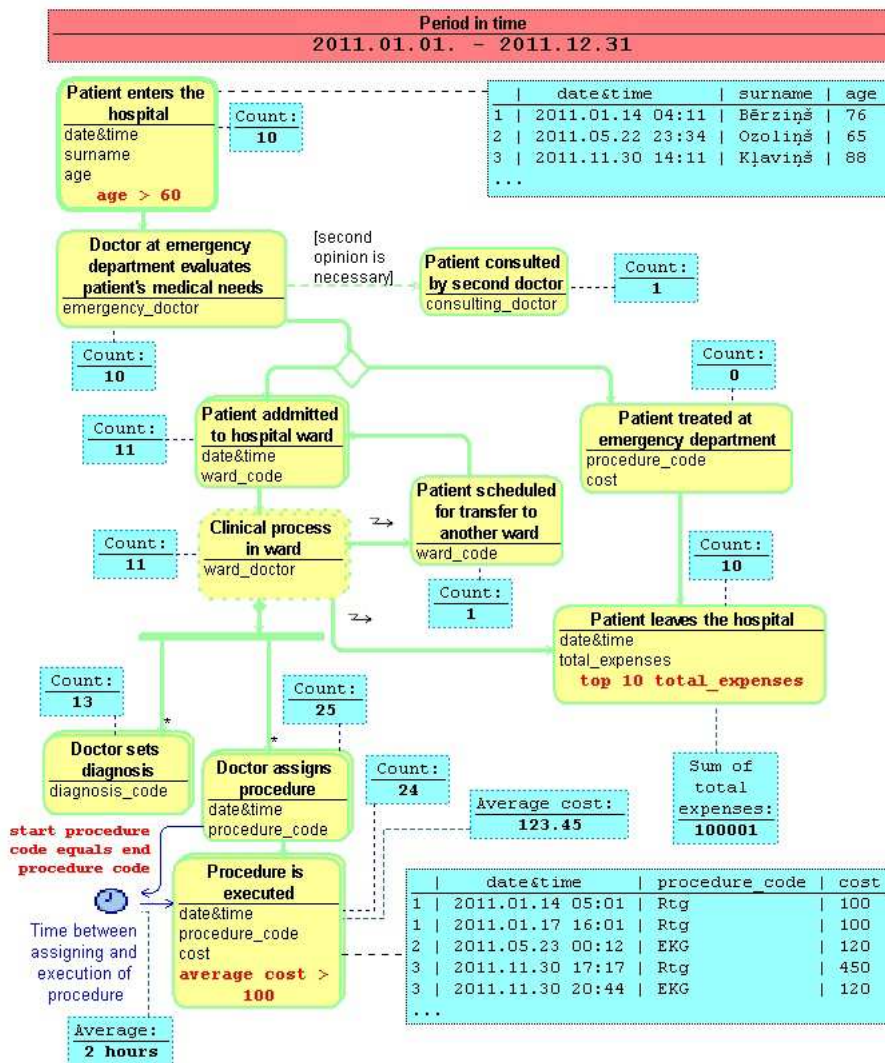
Period in time
2011.01.01. - 2011.12.31

Patient enters the hospital
date&time
surname
age
age > 60

Count:
10

| | date&time | surname | age |
|---|---|---|---|
| 1 | 2011.01.14 04:11 | Bērziņš | 76 |
| 2 | 2011.05.22 23:34 | Ozoliņš | 65 |
| 3 | 2011.11.30 14:11 | Kļaviņš | 88 |
| ... | | | |

Doctor at emergency department evaluates patient's medical needs
emergency_doctor

[second opinion is necessary]

Patient consulted by second doctor
consulting_doctor

Count:
1

Count:
10

Count:
0

Count:
11

Patient addmitted to hospital ward
date&time
ward_code

Patient treated at emergency department
procedure_code
cost

Patient scheduled for transfer to another ward
ward_code

Count:
11

Clinical process in ward
ward_doctor

Count:
10

Count:
1

Patient leaves the hospital
date&time
total_expenses
top 10 total_expenses

Count:
13

Count:
25

Doctor sets diagnosis
diagnosis_code

Doctor assigns procedure
date&time
procedure_code

Count:
24

Average cost:
123.45

Sum of total expenses:
100001

start procedure code equals end procedure code

Procedure is executed
date&time
procedure_code
cost
average cost > 100

Time between assigning and execution of procedure

| | date&time | procedure_code | cost |
|---|---|---|---|
| 1 | 2011.01.14 05:01 | Rtg | 100 |
| 1 | 2011.01.17 16:01 | Rtg | 100 |
| 2 | 2011.05.23 00:12 | EKG | 120 |
| 3 | 2011.11.30 17:17 | Rtg | 450 |
| 3 | 2011.11.30 20:44 | EKG | 120 |
| ... | | | |

Average:
2 hours